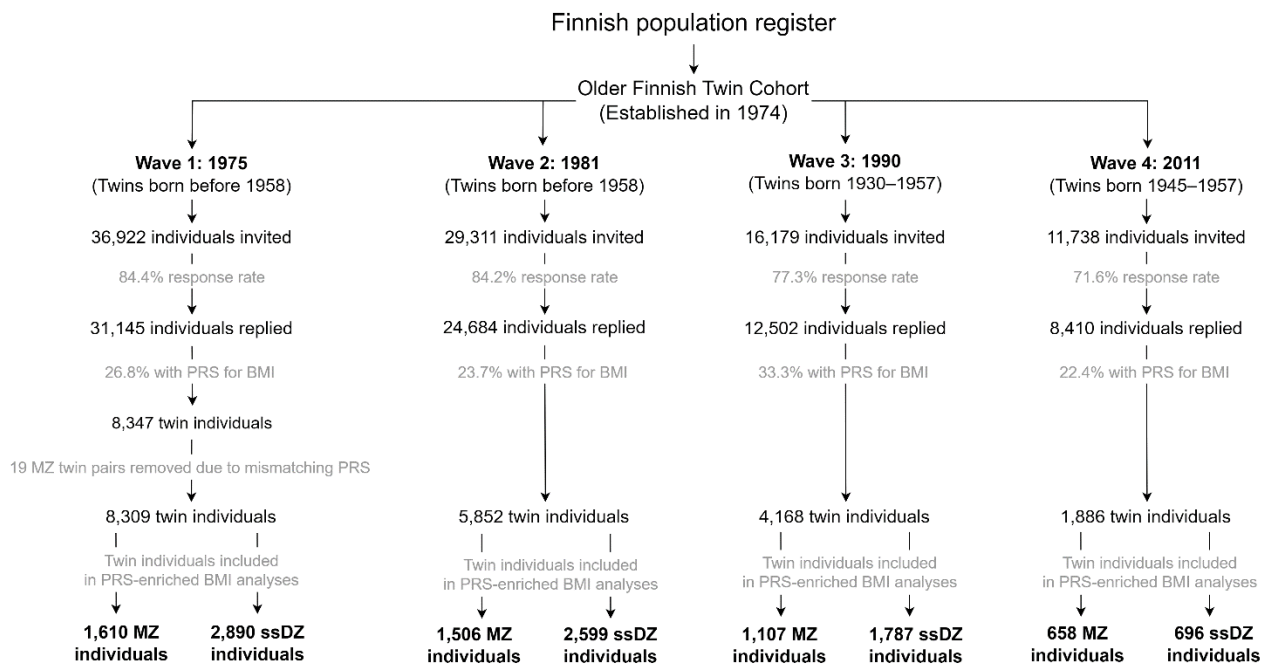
Finnish population register

Older Finnish Twin Cohort
(Established in 1974)

**Wave 1: 1975**
(Twins born before 1958)

36,922 individuals invited

84.4% response rate

31,145 individuals replied

26.8% with PRS for BMI

8,347 twin individuals

19 MZ twin pairs removed due to mismatching PRS

8,309 twin individuals

Twin individuals included in PRS-enriched BMI analyses

**1,610 MZ individuals**

**2,890 ssDZ individuals**

**Wave 2: 1981**
(Twins born before 1958)

29,311 individuals invited

84.2% response rate

24,684 individuals replied

23.7% with PRS for BMI

5,852 twin individuals

Twin individuals included in PRS-enriched BMI analyses

**1,506 MZ individuals**

**2,599 ssDZ individuals**

**Wave 3: 1990**
(Twins born 1930–1957)

16,179 individuals invited

77.3% response rate

12,502 individuals replied

33.3% with PRS for BMI

4,168 twin individuals

Twin individuals included in PRS-enriched BMI analyses

**1,107 MZ individuals**

**1,787 ssDZ individuals**

**Wave 4: 2011**
(Twins born 1945–1957)

11,738 individuals invited

71.6% response rate

8,410 individuals replied

22.4% with PRS for BMI

1,886 twin individuals

Twin individuals included in PRS-enriched BMI analyses

**658 MZ individuals**

**696 ssDZ individuals**